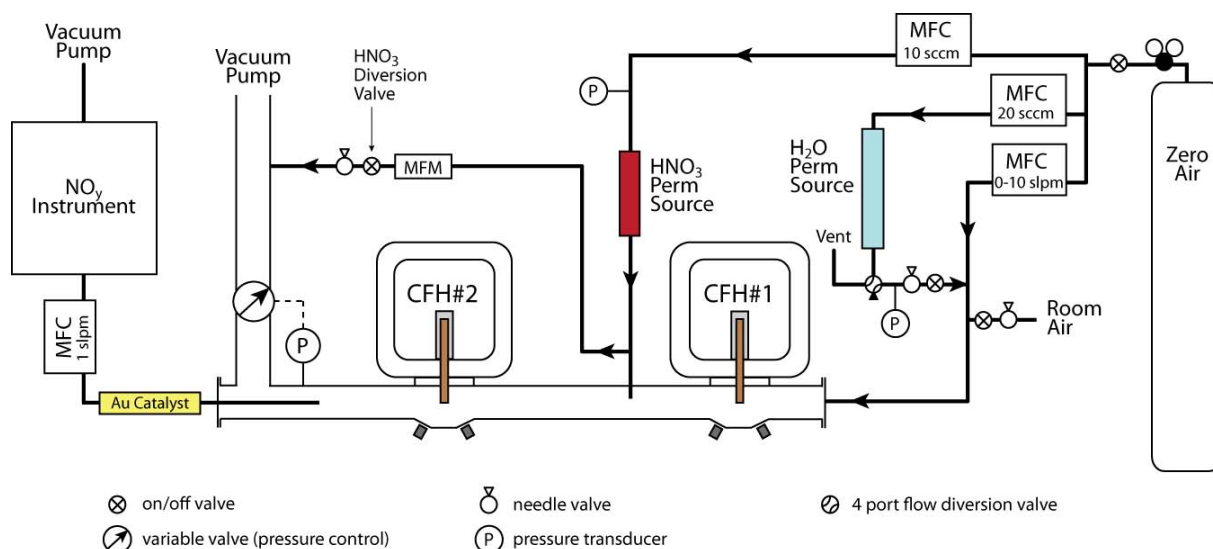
Vacuum Pump

$NO_y$ Instrument

MFC 1 slpm

Au Catalyst

Vacuum Pump

$HNO_3$ Diversion Valve

MFM

P

CFH#2

P

$HNO_3$ Perm Source

CFH#1

MFC 10 sccm

MFC 20 sccm

$H_2O$ Perm Source

MFC 0-10 slpm

Vent

P

Room Air

Zero Air

⊗ on/off valve

needle valve

4 port flow diversion valve

variable valve (pressure control)

(P) pressure transducer